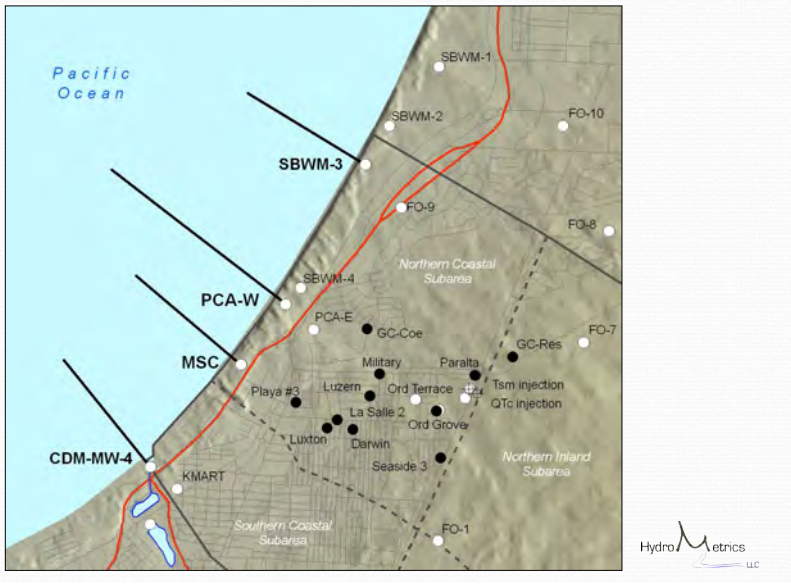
Pacific Ocean

SBWM-1
SBWM-2
FO-10
SBWM-3
FO-9
FO-8
Northern Coastal Subarea
SBWM-4
PCA-W
PCA-E
GC-Coe
FO-7
GC-Res
MSC
Military
Paralta
Playa #3
Luzern
Ord Terrace
Tsm injection
QTc injection
La Salle 2
Ord Grove
Luxton
Darwin
CDM-MW-4
Seaside 3
Northern Inland Subarea
KMART
Southern Coastal Subarea
FO-1

HydroMetrics LLC